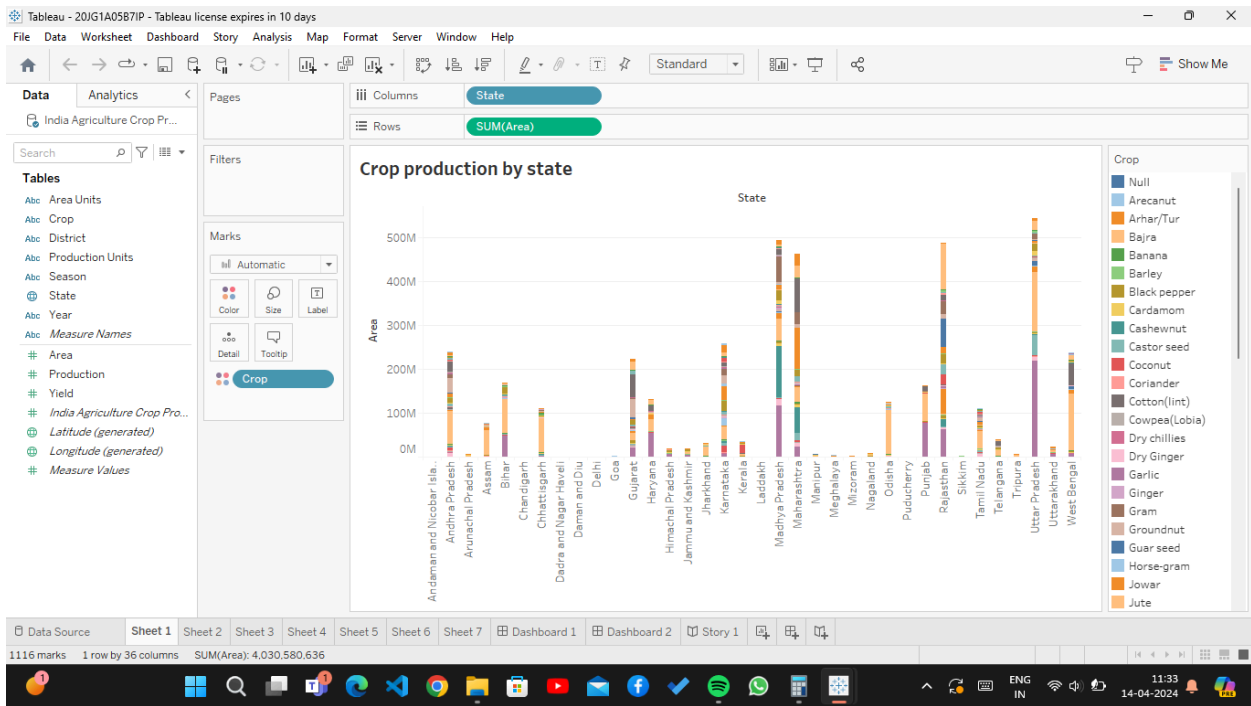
Tableau - 20JG1A05B7IP - Tableau license expires in 10 days

File Data Worksheet Dashboard Story Analysis Map Format Server Window Help

Standard

Show Me

Data Analytics

India Agriculture Crop Pr...

Search

Tables

Area Units
Crop
District
Production Units
Season
State
Year
Measure Names
Area
Production
Yield
India Agriculture Crop Pro...
Latitude (generated)
Longitude (generated)
Measure Values

Pages

Filters

Marks

Automatic

Color Size Label

Detail Tooltip

Crop

Columns State

Rows SUM(Area)

Crop production by state

State

Area

500M
400M
300M
200M
100M
0M

Andaman and Nicobar Isla..
Andhra Pradesh
Arunachal Pradesh
Assam
Bihar
Chandigarh
Chhattisgarh
Dadra and Nagar Haveli
Daman and Diu
Delhi
Goa
Gujarat
Haryana
Himachal Pradesh
Jammu and Kashmir
Jharkhand
Karnataka
Kerala
Laddakh
Madhya Pradesh
Maharashtra
Manipur
Meghalaya
Mizoram
Nagaland
Odisha
Puducherry
Punjab
Rajasthan
Sikkim
Tamil Nadu
Telangana
Tripura
Uttar Pradesh
Uttarakhand
West Bengal

Crop

Null
Arecanut
Arhar/Tur
Bajra
Banana
Barley
Black pepper
Cardamom
Cashewnut
Castor seed
Coconut
Coriander
Cotton(lint)
Cowpea(Lobia)
Dry chillies
Dry Ginger
Garlic
Ginger
Gram
Groundnut
Guar seed
Horse-gram
Jowar
Jute

Data Source Sheet 1 Sheet 2 Sheet 3 Sheet 4 Sheet 5 Sheet 6 Sheet 7 Dashboard 1 Dashboard 2 Story 1

1116 marks 1 row by 36 columns SUM(Area): 4,030,580,636

ENG IN 11:33 14-04-2024